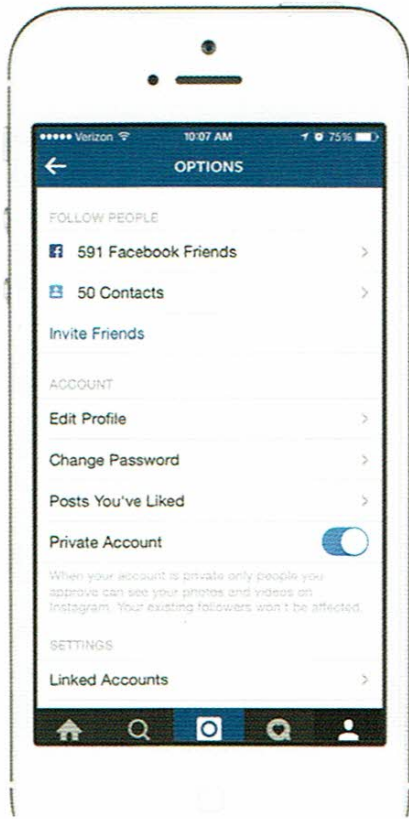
●●●●● Verizon 10:07 AM 75%

OPTIONS

FOLLOW PEOPLE

591 Facebook Friends

50 Contacts

Invite Friends

ACCOUNT

Edit Profile

Change Password

Posts You've Liked

Private Account

When your account is private only people you approve can see your photos and videos on Instagram. Your existing followers won't be affected.

SETTINGS

Linked Accounts